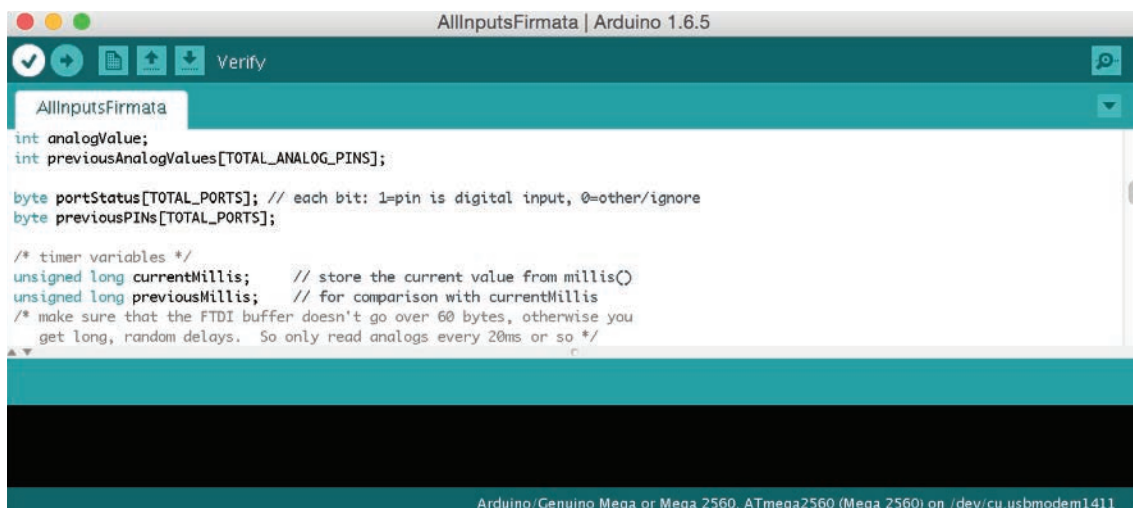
AllInputsFirmata | Arduino 1.6.5

Verify

AllInputsFirmata

int analogValue;
int previousAnalogValues[TOTAL_ANALOG_PINS];

byte portStatus[TOTAL_PORTS]; // each bit: 1=pin is digital input, 0=other/ignore
byte previousPINs[TOTAL_PORTS];

/* timer variables */
unsigned long currentMillis; // store the current value from millis()
unsigned long previousMillis; // for comparison with currentMillis
/* make sure that the FTDI buffer doesn't go over 60 bytes, otherwise you
get long, random delays. So only read analogs every 20ms or so */

Arduino/Genuino Mega or Mega 2560, ATmega2560 (Mega 2560) on /dev/cu.usbmodem1411